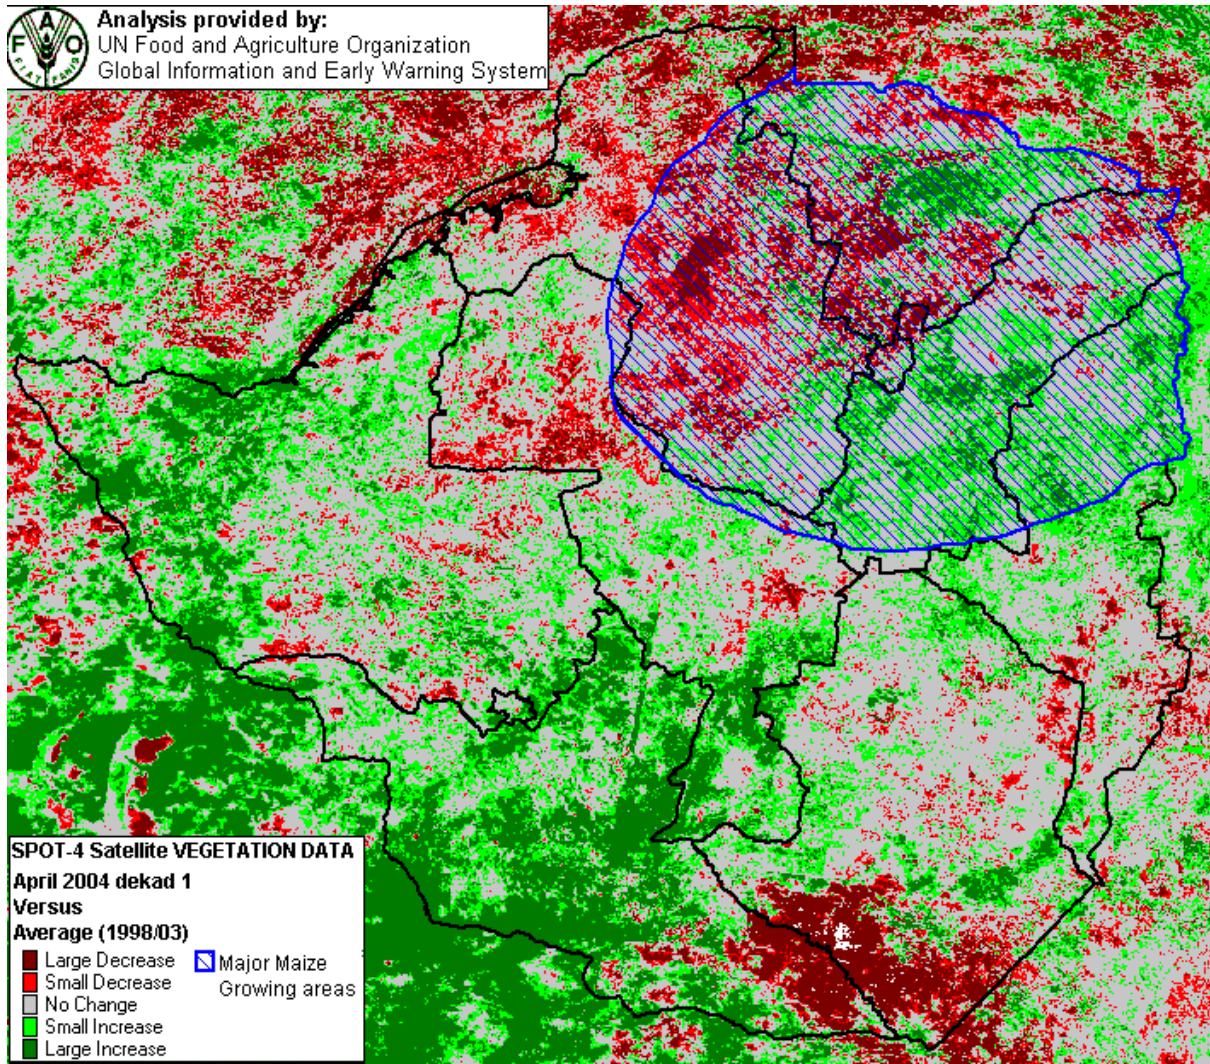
FAO
FIAT PANIS

Analysis provided by:
UN Food and Agriculture Organization
Global Information and Early Warning System

SPOT-4 Satellite VEGETATION DATA
April 2004 dekad 1
Versus
Average (1998/03)

Large Decrease
Small Decrease
No Change
Small Increase
Large Increase

Major Maize Growing areas